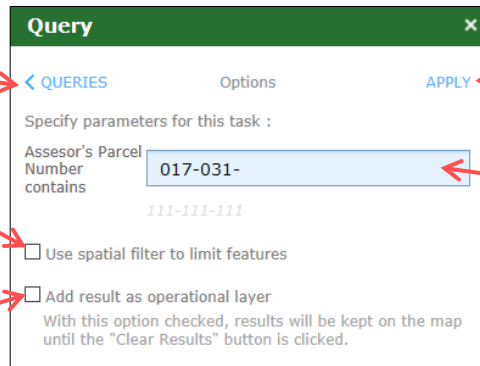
Query ×

< QUERIES Options APPLY

Specify parameters for this task :

Assesor's Parcel Number contains 017-031-

111-111-111

Use spatial filter to limit features

Add result as operational layer

With this option checked, results will be kept on the map until the "Clear Results" button is clicked.